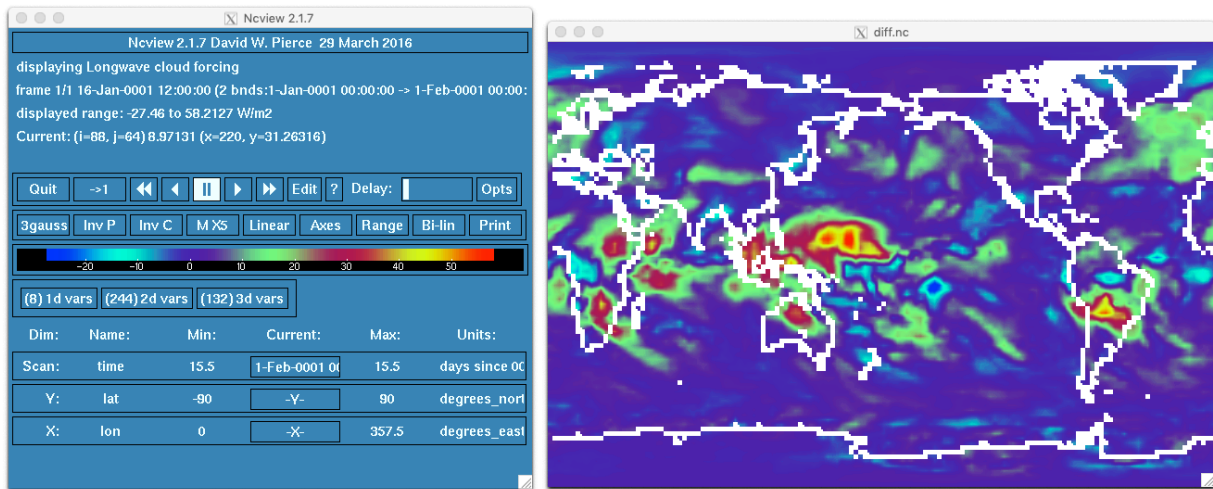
Ncview 2.1.7

Ncview 2.1.7 David W. Pierce 29 March 2016

displaying Longwave cloud forcing

frame 1/1 16-Jan-0001 12:00:00 (2 bnds:1-Jan-0001 00:00:00 -> 1-Feb-0001 00:00:

displayed range: -27.46 to 58.2127 W/m2

Current: (i=88, j=64) 8.97131 (x=220, y=31.26316)

Quit ->1 Edit ? Delay: Opts

3gauss Inv P Inv C M X5 Linear Axes Range Bi-lin Print

-20 -10 0 10 20 30 40 50

(8) 1d vars (244) 2d vars (132) 3d vars

| Dim: | Name: | Min: | Current: | Max: | Units: |
|---|---|---|---|---|---|
| Scan: | time | 15.5 | 1-Feb-0001 0( | 15.5 | days since 00 |
| Y: | lat | -90 | -Y- | 90 | degrees_nort |
| X: | lon | 0 | -X- | 357.5 | degrees_east |

diff.nc